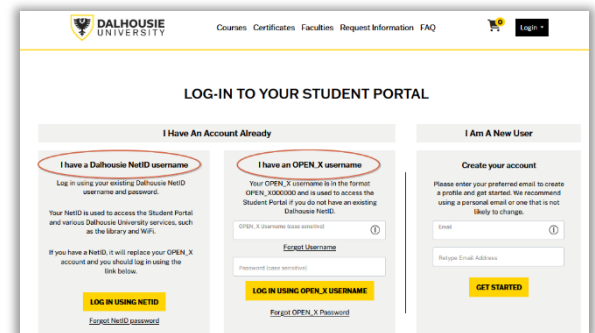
DALHOUSIE UNIVERSITY

Courses Certificates Faculties Request Information FAQ

0

Login

LOG-IN TO YOUR STUDENT PORTAL

I Have An Account Already

I have a Dalhousie NetID username

Log in using your existing Dalhousie NetID username and password.

Your NetID is used to access the Student Portal and various Dalhousie University services, such as the library and WiFi.

If you have a NetID, it will replace your OPEN_X account and you should log in using the link below.

LOG IN USING NETID

Forgot NetID password

I have an OPEN_X username

Your OPEN_X username is in the format OPEN_X000000 and is used to access the Student Portal if you do not have an existing Dalhousie NetID.

OPEN_X Username (case sensitive)

Forgot Username

Password (case sensitive)

LOG IN USING OPEN_X USERNAME

Forgot OPEN_X Password

I Am A New User

Create your account

Please enter your preferred email to create a profile and get started. We recommend using a personal email or one that is not likely to change.

Email

Retype Email Address

GET STARTED